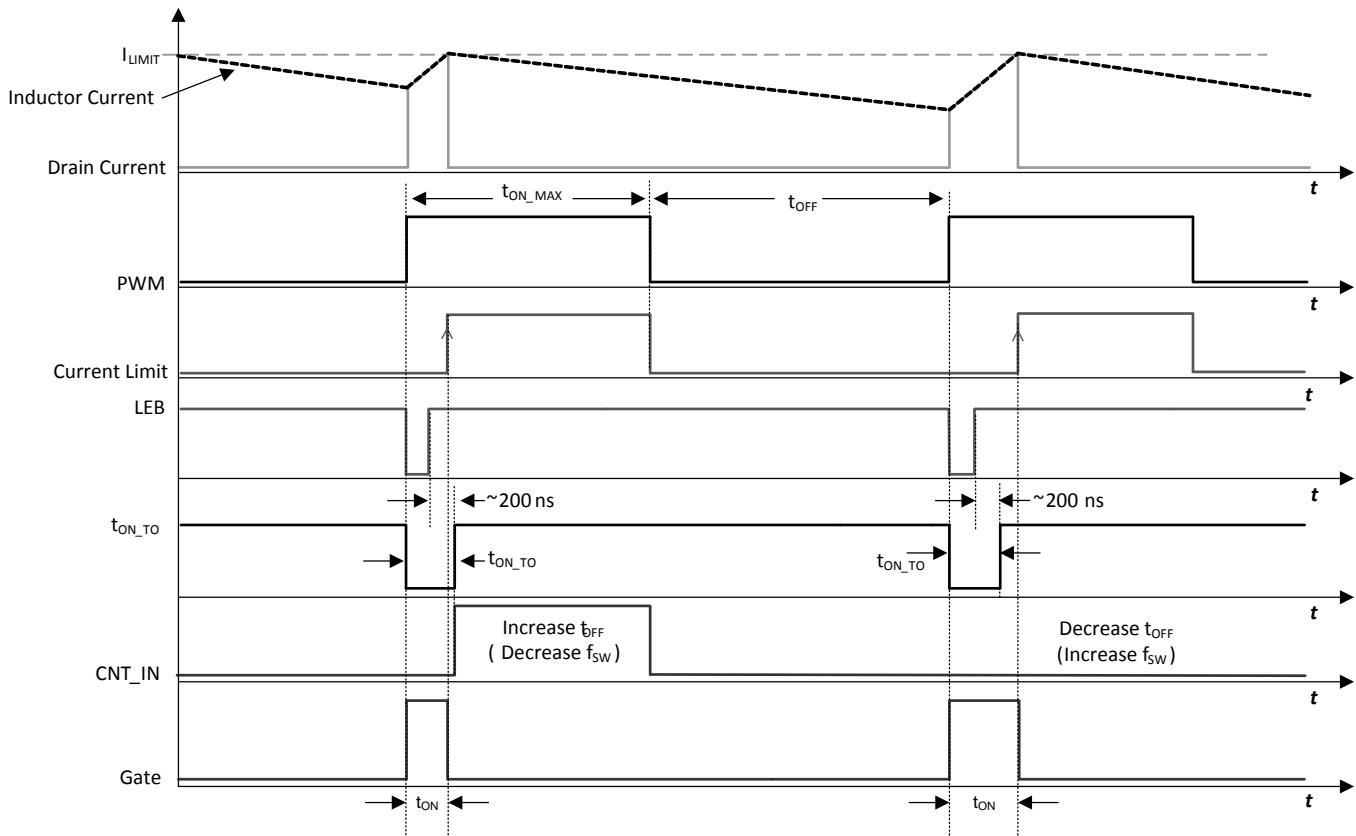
$I_{LIMIT}$
Inductor Current
Drain Current
$t$
$t_{ON\_MAX}$
$t_{OFF}$
PWM
$t$
Current Limit
$t$
LEB
$t$
~200 ns
~200 ns
$t_{ON\_TO}$
$t_{ON\_TO}$
$t_{ON\_TO}$
$t$
Increase $t_{OFF}$
( Decrease $f_{SW}$ )
Decrease $t_{OFF}$
(Increase $f_{SW}$ )
CNT_IN
$t$
Gate
$t_{ON}$
$t_{ON}$
$t$